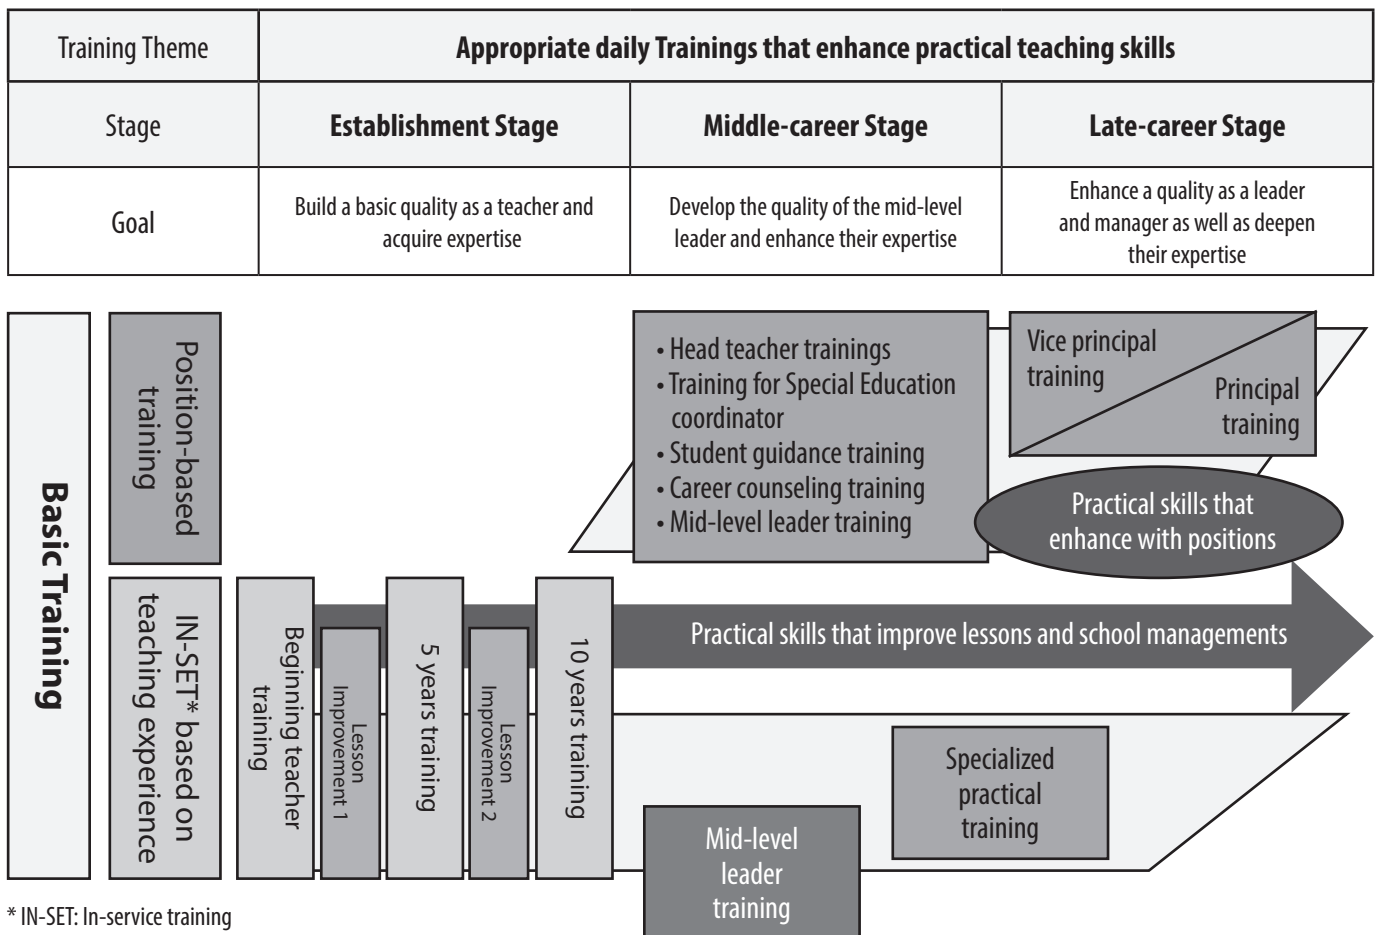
| Training Theme | Appropriate daily Trainings that enhance practical teaching skills | | |
|---|---|---|---|
| Stage | **Establishment Stage** | **Middle-career Stage** | **Late-career Stage** |
| Goal | Build a basic quality as a teacher and acquire expertise | Develop the quality of the mid-level leader and enhance their expertise | Enhance a quality as a leader and manager as well as deepen their expertise |

**Basic Training**

Position-based training

IN-SET* based on teaching experience

• Head teacher trainings
• Training for Special Education coordinator
• Student guidance training
• Career counseling training
• Mid-level leader training

Vice principal training

Principal training

Practical skills that enhance with positions

Beginning teacher training

Lesson Improvement 1

5 years training

Lesson Improvement 2

10 years training

Practical skills that improve lessons and school managements

Specialized practical training

Mid-level leader training

* IN-SET: In-service training